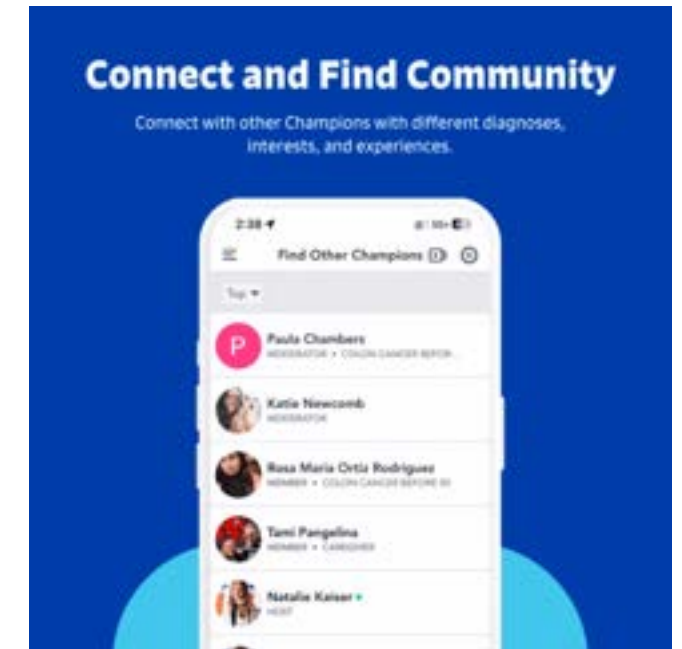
Connect and Find Community

Connect with other Champions with different diagnoses, interests, and experiences.

2:38

Find Other Champions

Top

P
Paula Chambers
MODERATOR • COLON CANCER BEFOR...

Katie Newcomb
MODERATOR

Rosa Maria Ortiz Rodriguez
MEMBER • COLON CANCER BEFORE 50

Tami Pangelina
MEMBER • CAREGIVER

Natalie Kaiser
HOST